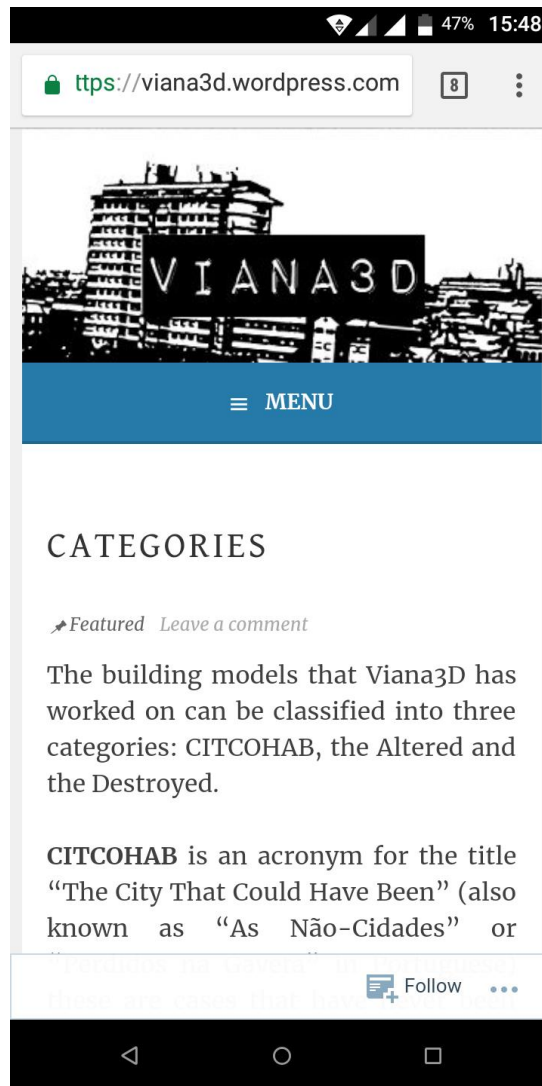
47% 15:48

ttps://viana3d.wordpress.com

8

VIANA3D

MENU

CATEGORIES

Featured Leave a comment

The building models that Viana3D has worked on can be classified into three categories: CITCOHAB, the Altered and the Destroyed.

**CITCOHAB** is an acronym for the title "The City That Could Have Been" (also known as "As Não-Cidades" or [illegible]

Follow